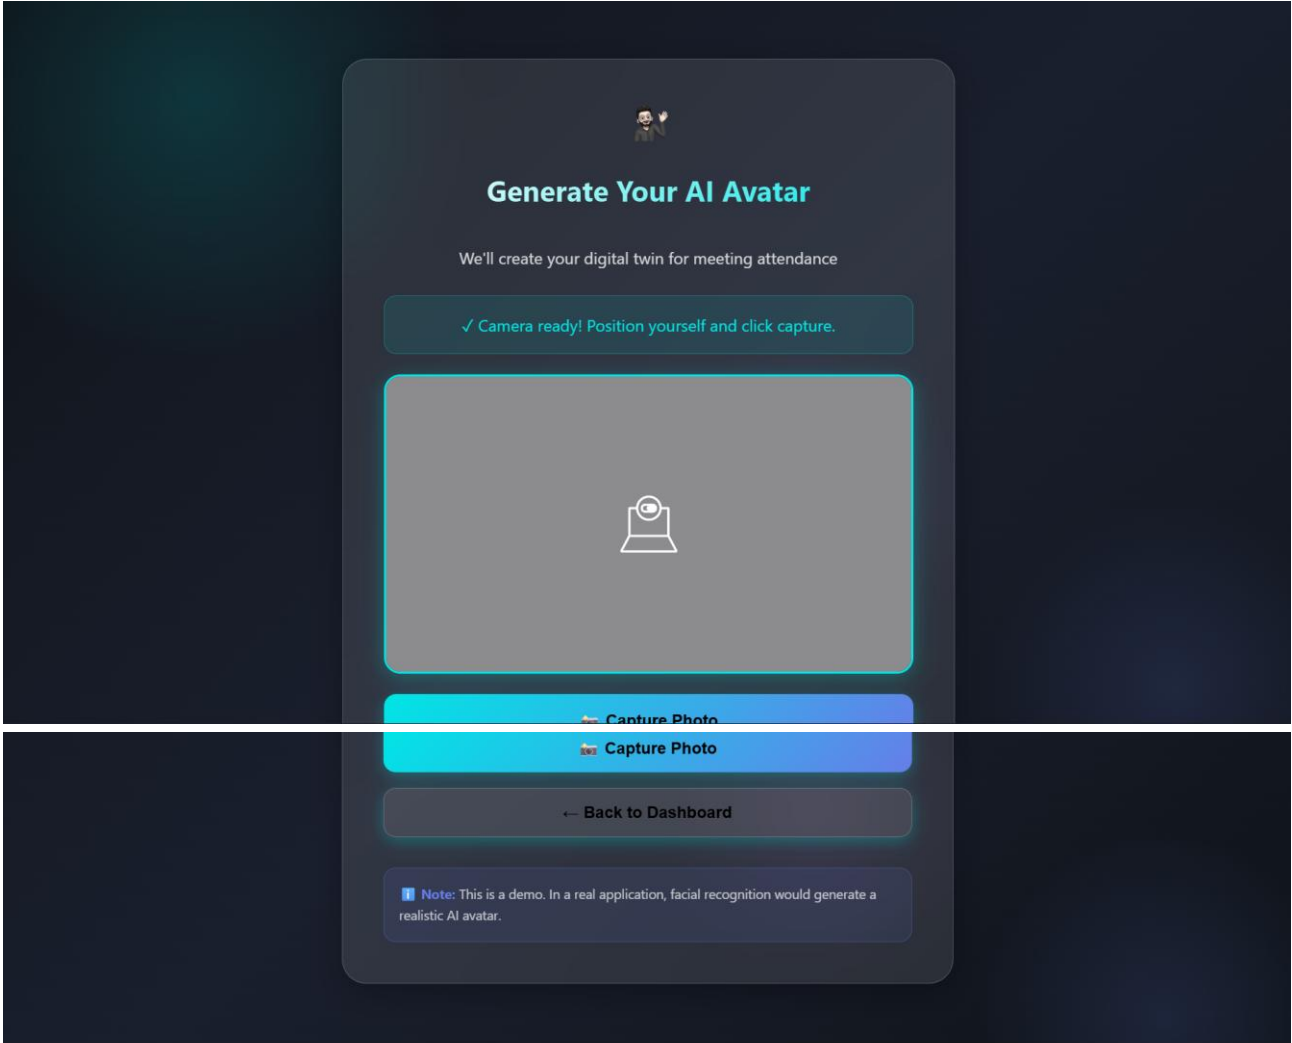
Generate Your AI Avatar

We'll create your digital twin for meeting attendance

✓ Camera ready! Position yourself and click capture.

📷 Capture Photo

📷 Capture Photo

← Back to Dashboard

ℹ️ Note: This is a demo. In a real application, facial recognition would generate a realistic AI avatar.